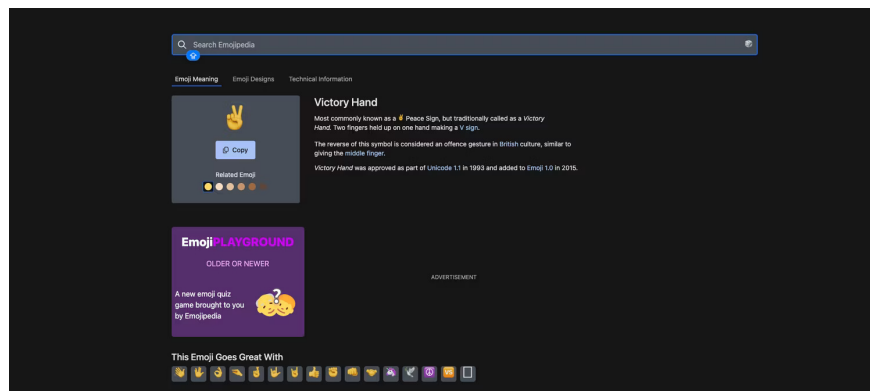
Search Emojipedia

Emoji Meaning Emoji Designs Technical Information

✌️

Copy

Related Emoji

Victory Hand

Most commonly known as a ✌️ Peace Sign, but traditionally called as a *Victory Hand*. Two fingers held up on one hand making a V sign.

The reverse of this symbol is considered an offence gesture in British culture, similar to giving the middle finger.

*Victory Hand* was approved as part of Unicode 1.1 in 1993 and added to Emoji 1.0 in 2015.

EmojiPLAYGROUND

OLDER OR NEWER

A new emoji quiz game brought to you by Emojipedia

ADVERTISEMENT

This Emoji Goes Great With